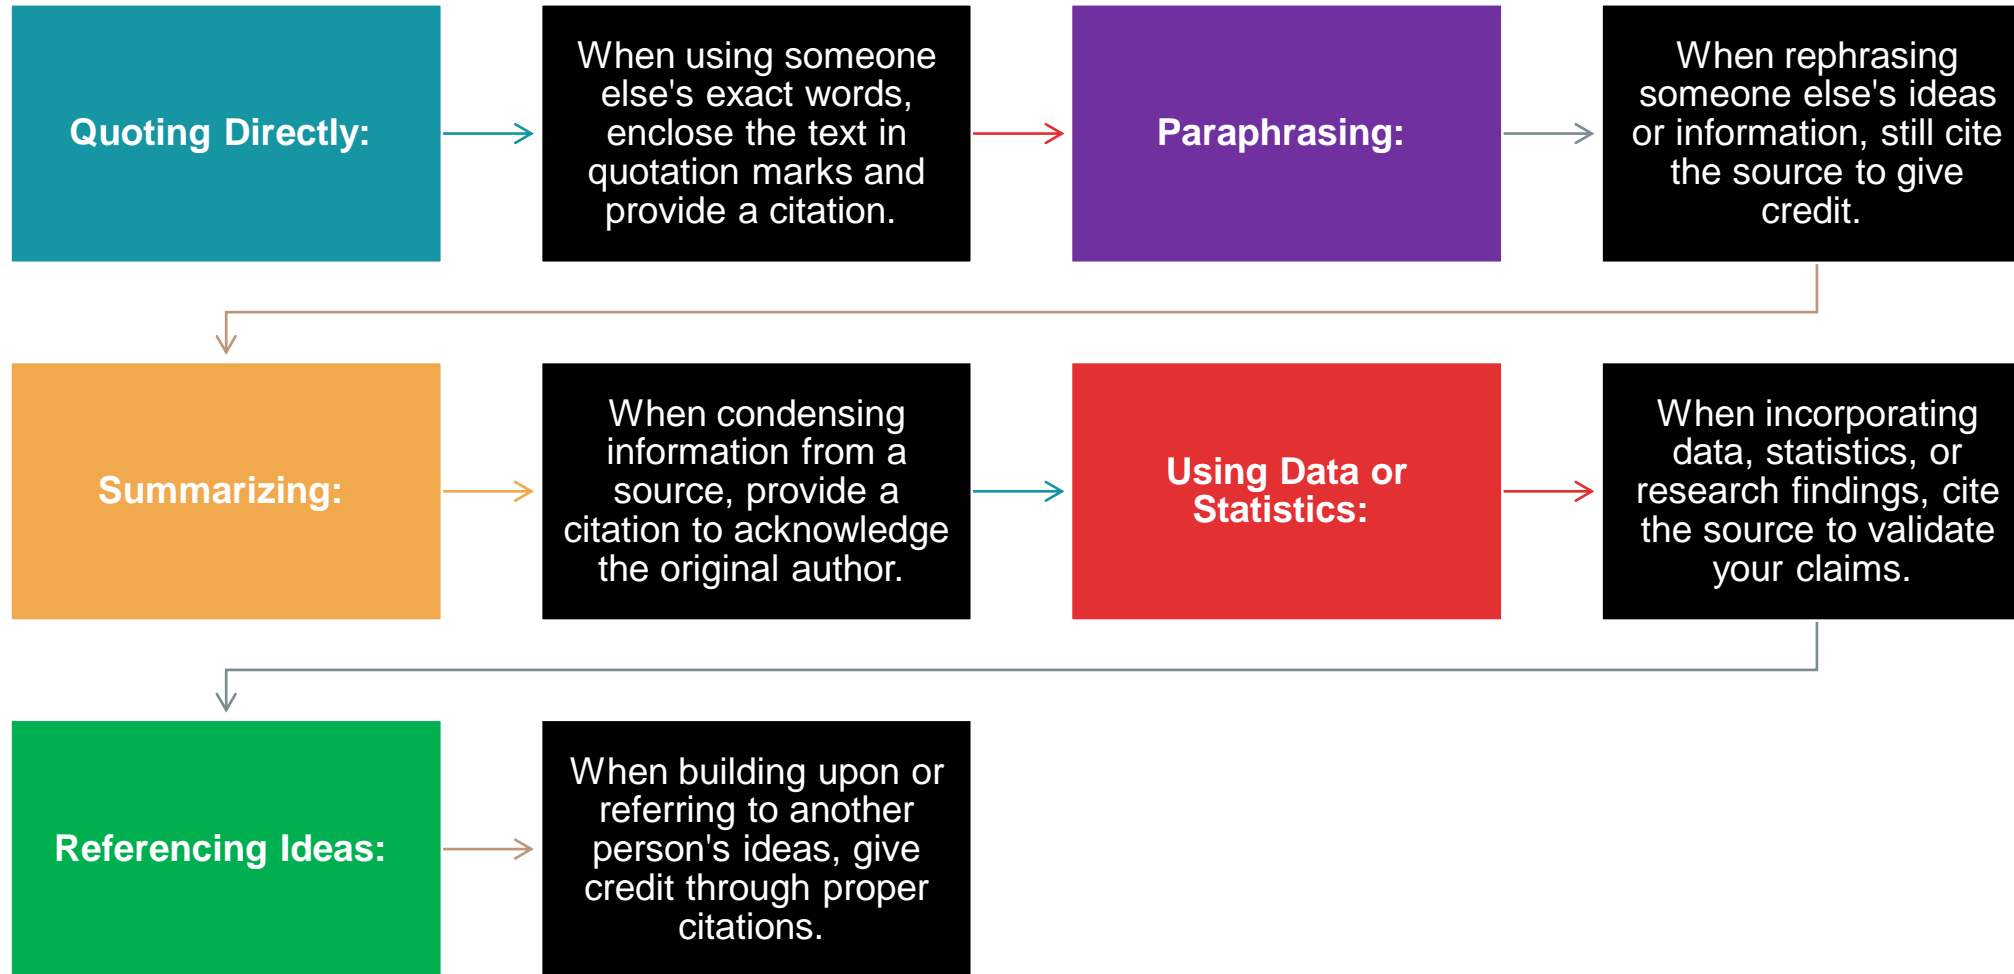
Quoting Directly:

When using someone else's exact words, enclose the text in quotation marks and provide a citation.

Paraphrasing:

When rephrasing someone else's ideas or information, still cite the source to give credit.

Summarizing:

When condensing information from a source, provide a citation to acknowledge the original author.

Using Data or Statistics:

When incorporating data, statistics, or research findings, cite the source to validate your claims.

Referencing Ideas:

When building upon or referring to another person's ideas, give credit through proper citations.